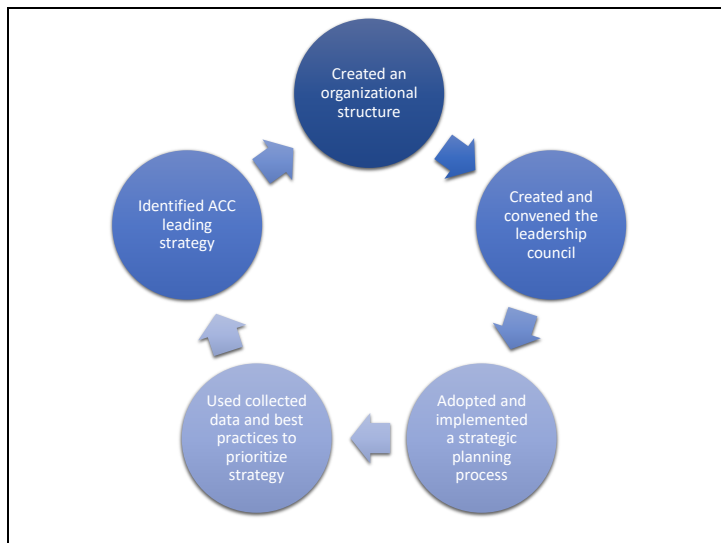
Created an organizational structure

Created and convened the leadership council

Adopted and implemented a strategic planning process

Used collected data and best practices to prioritize strategy

Identified ACC leading strategy